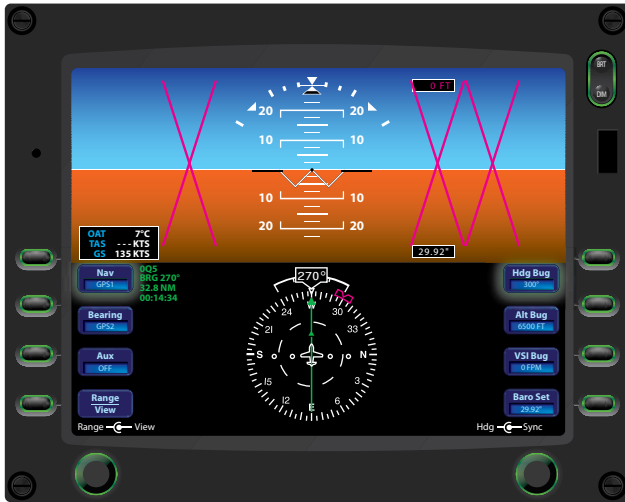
BRT
DIM

20 20
10 10
10 10
20 20

0 FT
29.92"

OAT 7°C
TAS --- KTS
GS 135 KTS

Nav
GPS1

0Q5
BRG 270°
32.8 NM
00:14:34

Bearing
GPS2

Aux
OFF

Range
View

270°

24
30
21
33
S
N
15
3
12
6
E

Hdg Bug
300°

Alt Bug
6500 FT

VSI Bug
0 FPM

Baro Set
29.92"

Range View
Hdg Sync